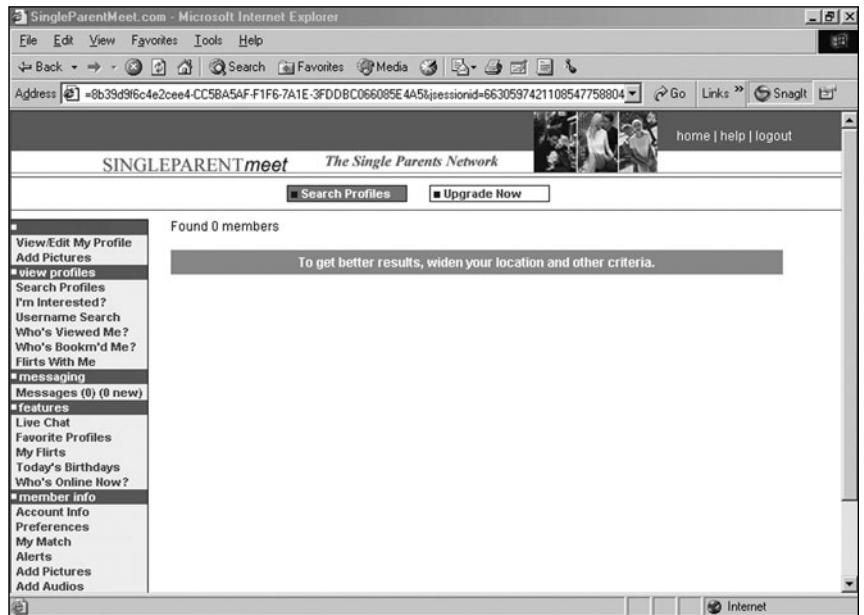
SingleParentMeet.com - Microsoft Internet Explorer

File Edit View Favorites Tools Help

Back Search Favorites Media

Address =8b39d9f6c4e2cee4-CC5BA5AF-F1F6-7A1E-3FDDBC066085E4A5&jsessionid=66305974211085477588​04 Go Links » SnagIt

home | help | logout

SINGLEPARENTmeet The Single Parents Network

Search Profiles Upgrade Now

View/Edit My Profile
Add Pictures
view profiles
Search Profiles
I'm Interested?
Username Search
Who's Viewed Me?
Who's Bookm'd Me?
Flirts With Me
messaging
Messages (0) (0 new)
features
Live Chat
Favorite Profiles
My Flirts
Today's Birthdays
Who's Online Now?
member info
Account Info
Preferences
My Match
Alerts
Add Pictures
Add Audios

Found 0 members

To get better results, widen your location and other criteria.

Internet